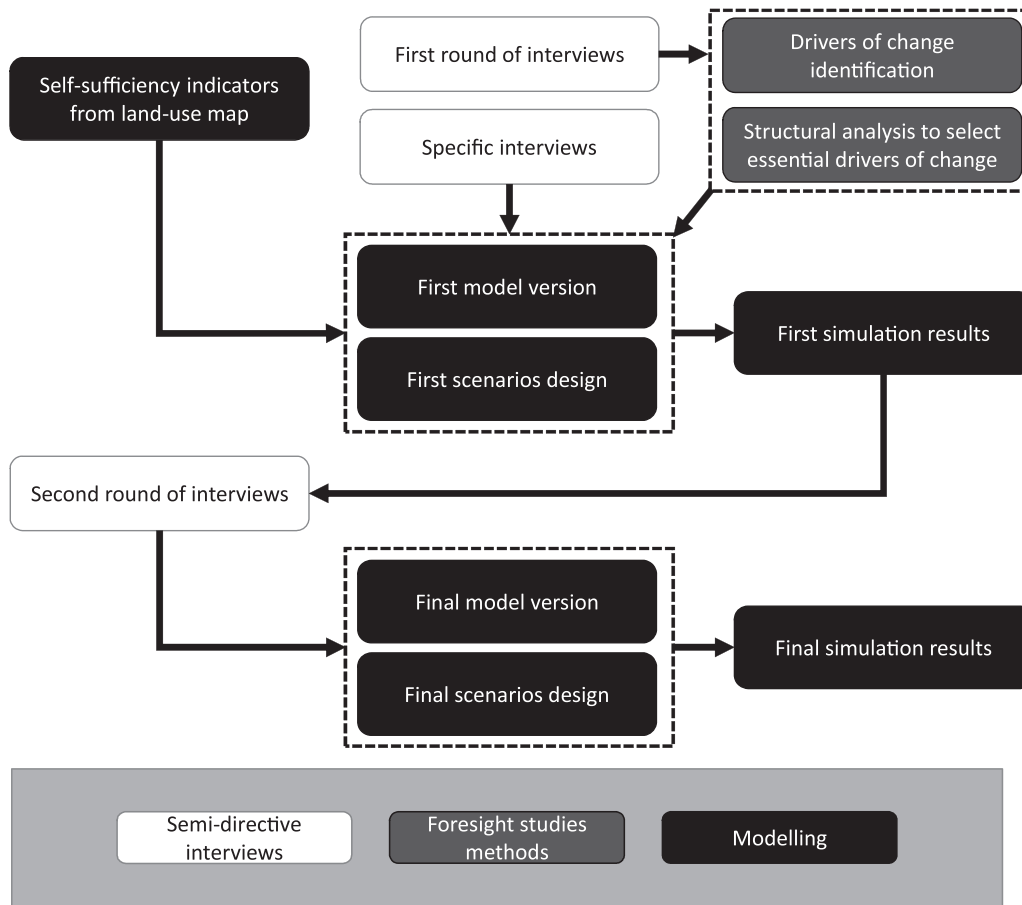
First round of interviews

Drivers of change identification

Structural analysis to select essential drivers of change

Self-sufficiency indicators from land-use map

Specific interviews

First model version

First scenarios design

First simulation results

Second round of interviews

Final model version

Final scenarios design

Final simulation results

Semi-directive interviews

Foresight studies methods

Modelling